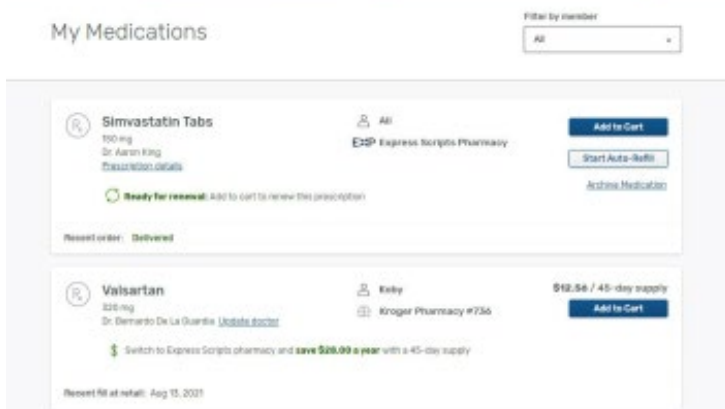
My Medications

Filter by member

All

Simvastatin Tabs

150 mg

Dr. Aaron King

Prescription details

Ali

Express Scripts Pharmacy

Add to Cart

Start Auto-Refill

Archive Medication

Ready for renewal: Add to cart to renew this prescription

Recent order: Delivered

Valsartan

320 mg

Dr. Bernardo De La Guardia Update doctor

Koby

Kroger Pharmacy #736

$12.56 / 45-day supply

Add to Cart

Switch to Express Scripts pharmacy and save $28.00 a year with a 45-day supply

Recent fill at retail: Aug 13, 2021